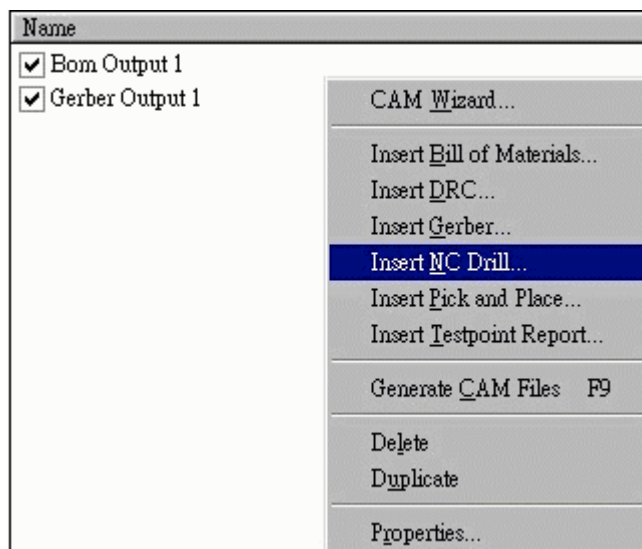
Name

Bom Output 1

Gerber Output 1

CAM Wizard...

Insert Bill of Materials...

Insert DRC...

Insert Gerber...

Insert NC Drill...

Insert Pick and Place...

Insert Testpoint Report...

Generate CAM Files F9

Delete

Duplicate

Properties...